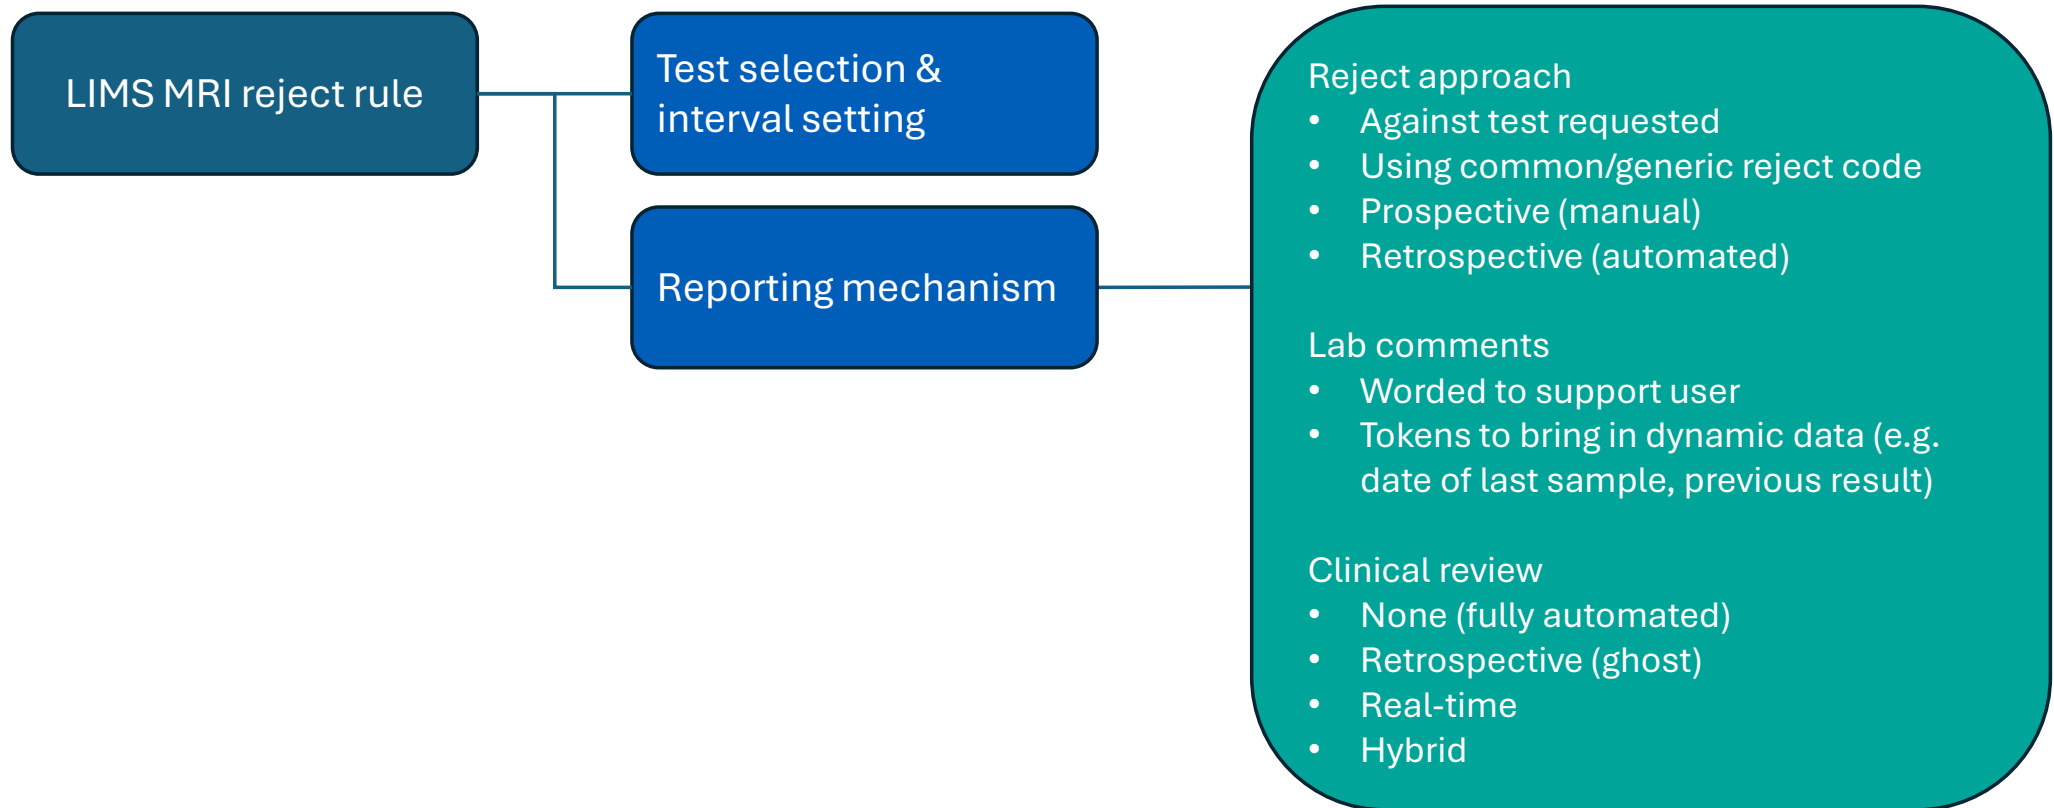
LIMS MRI reject rule

Test selection & interval setting

Reporting mechanism

Reject approach
- Against test requested
- Using common/generic reject code
- Prospective (manual)
- Retrospective (automated)

Lab comments
- Worded to support user
- Tokens to bring in dynamic data (e.g. date of last sample, previous result)

Clinical review
- None (fully automated)
- Retrospective (ghost)
- Real-time
- Hybrid